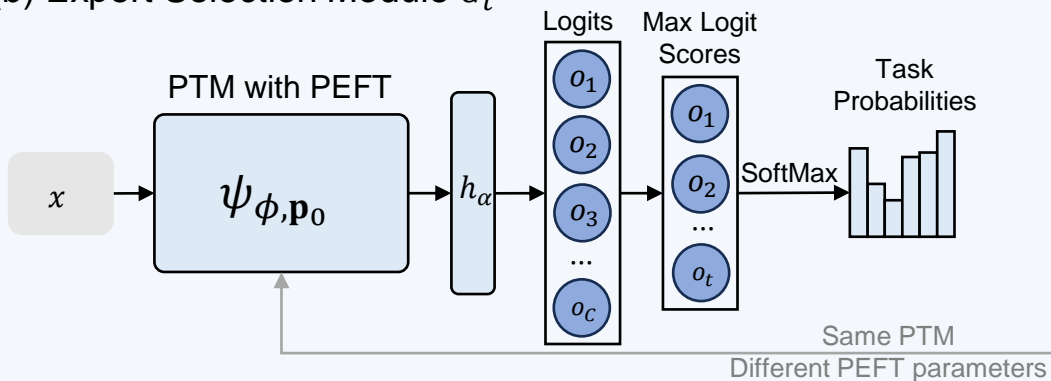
(b) Expert Selection Module $\alpha_t$

PTM with PEFT

$x$

$\psi_{\phi,\mathbf{p_0}}$

$h_\alpha$

Logits

$o_1$

$o_2$

$o_3$

...

$o_C$

Max Logit Scores

$o_1$

$o_2$

...

$o_t$

SoftMax

Task Probabilities

Same PTM

Different PEFT parameters